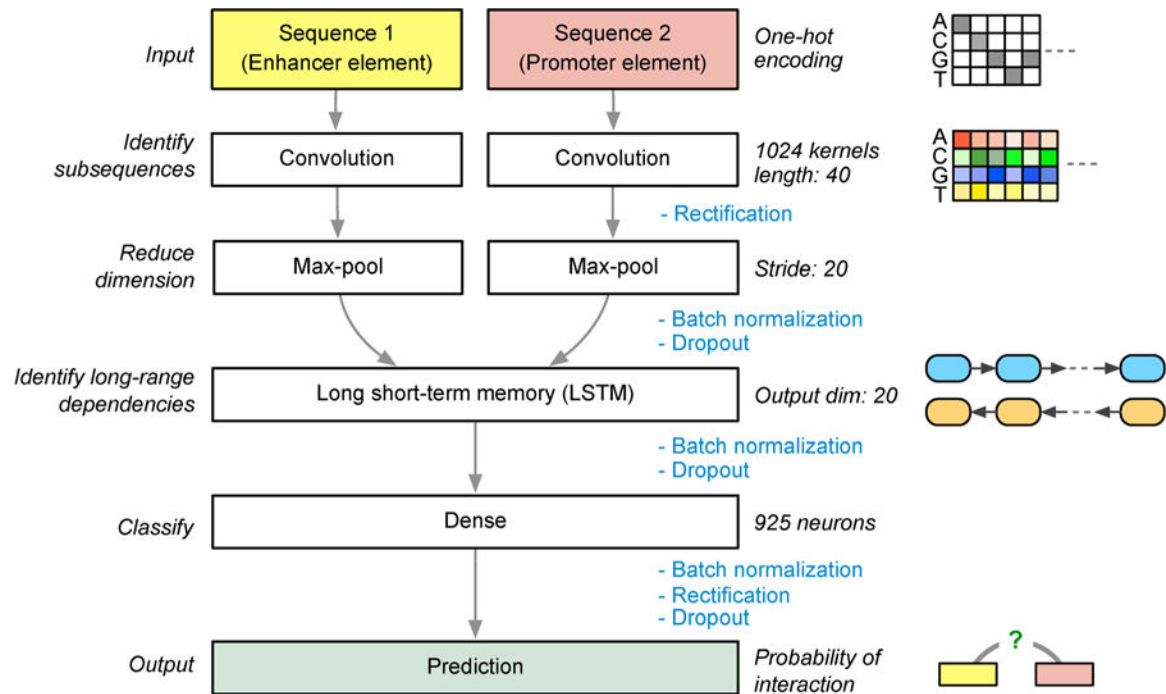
Input

Sequence 1
(Enhancer element)

Sequence 2
(Promoter element)

One-hot encoding

A
C
G
T

Identify subsequences

Convolution

Convolution

1024 kernels
length: 40

A
C
G
T

- Rectification

Reduce dimension

Max-pool

Max-pool

Stride: 20

- Batch normalization
- Dropout

Identify long-range dependencies

Long short-term memory (LSTM)

Output dim: 20

- Batch normalization
- Dropout

Classify

Dense

925 neurons

- Batch normalization
- Rectification
- Dropout

Output

Prediction

Probability of interaction

?